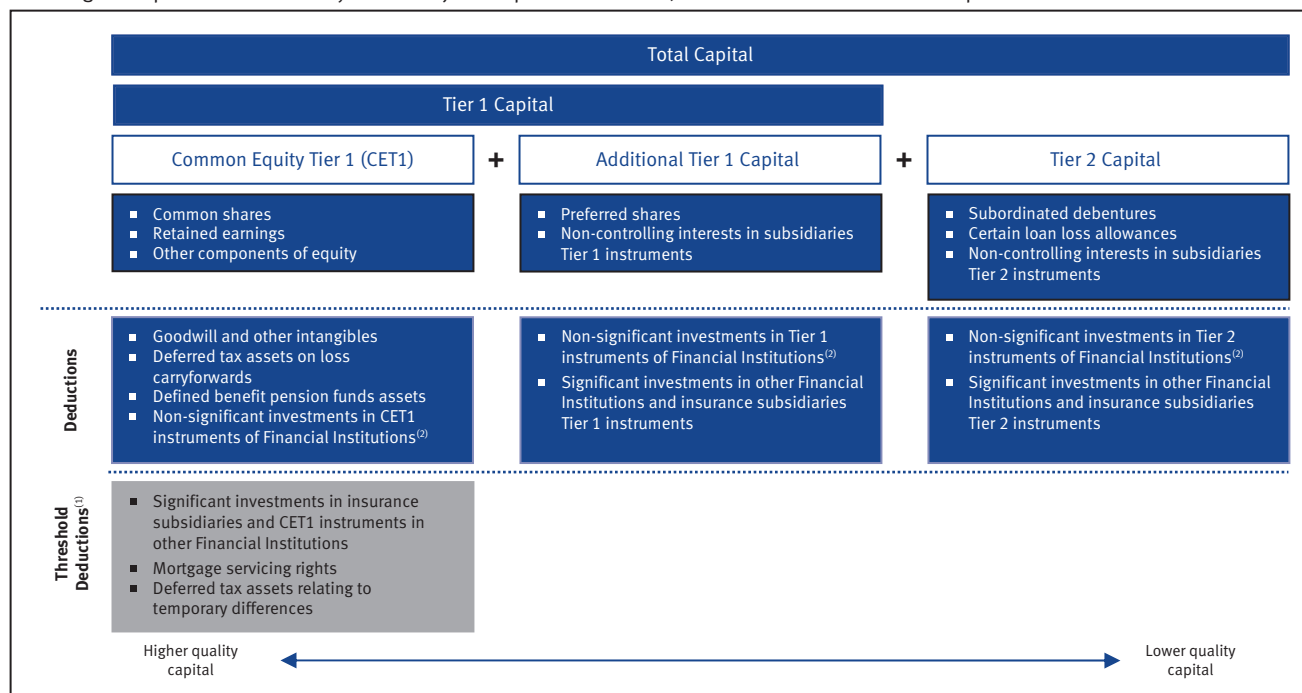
Total Capital

Tier 1 Capital

Common Equity Tier 1 (CET1) + Additional Tier 1 Capital + Tier 2 Capital

- Common shares
- Retained earnings
- Other components of equity

- Preferred shares
- Non-controlling interests in subsidiaries Tier 1 instruments

- Subordinated debentures
- Certain loan loss allowances
- Non-controlling interests in subsidiaries Tier 2 instruments

Deductions

- Goodwill and other intangibles
- Deferred tax assets on loss carryforwards
- Defined benefit pension funds assets
- Non-significant investments in CET1 instruments of Financial Institutions$^{(2)}$

- Non-significant investments in Tier 1 instruments of Financial Institutions$^{(2)}$
- Significant investments in other Financial Institutions and insurance subsidiaries Tier 1 instruments

- Non-significant investments in Tier 2 instruments of Financial Institutions$^{(2)}$
- Significant investments in other Financial Institutions and insurance subsidiaries Tier 2 instruments

Threshold Deductions$^{(1)}$

- Significant investments in insurance subsidiaries and CET1 instruments in other Financial Institutions
- Mortgage servicing rights
- Deferred tax assets relating to temporary differences

Higher quality capital

Lower quality capital